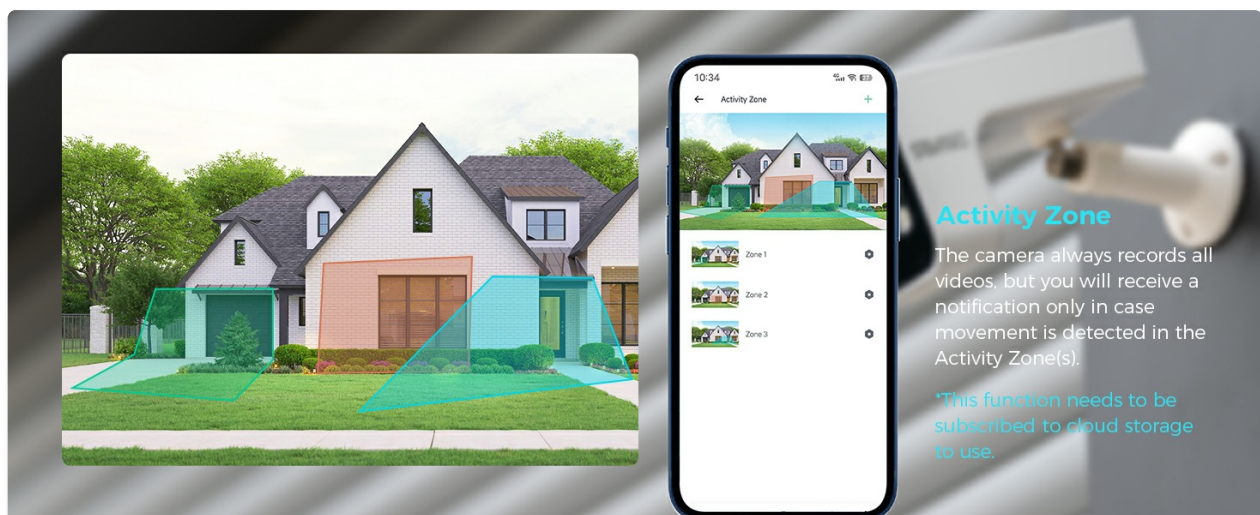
10:34

Activity Zone

+

Zone 1

Zone 2

Zone 3

Activity Zone

The camera always records all videos, but you will receive a notification only in case movement is detected in the Activity Zone(s).

*This function needs to be subscribed to cloud storage to use.